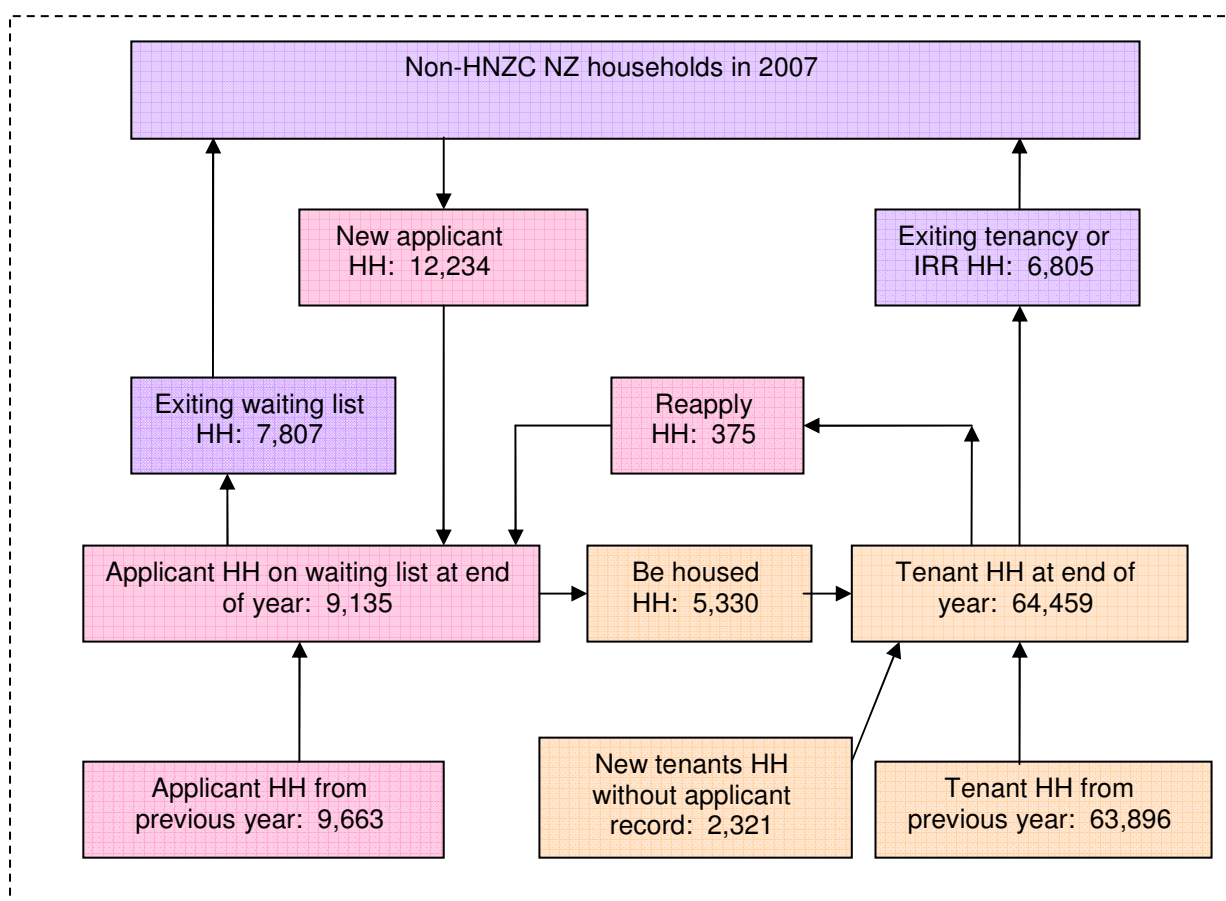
Non-HNZC NZ households in 2007

New applicant HH: 12,234

Exiting tenancy or IRR HH: 6,805

Exiting waiting list HH: 7,807

Reapply HH: 375

Applicant HH on waiting list at end of year: 9,135

Be housed HH: 5,330

Tenant HH at end of year: 64,459

Applicant HH from previous year: 9,663

New tenants HH without applicant record: 2,321

Tenant HH from previous year: 63,896